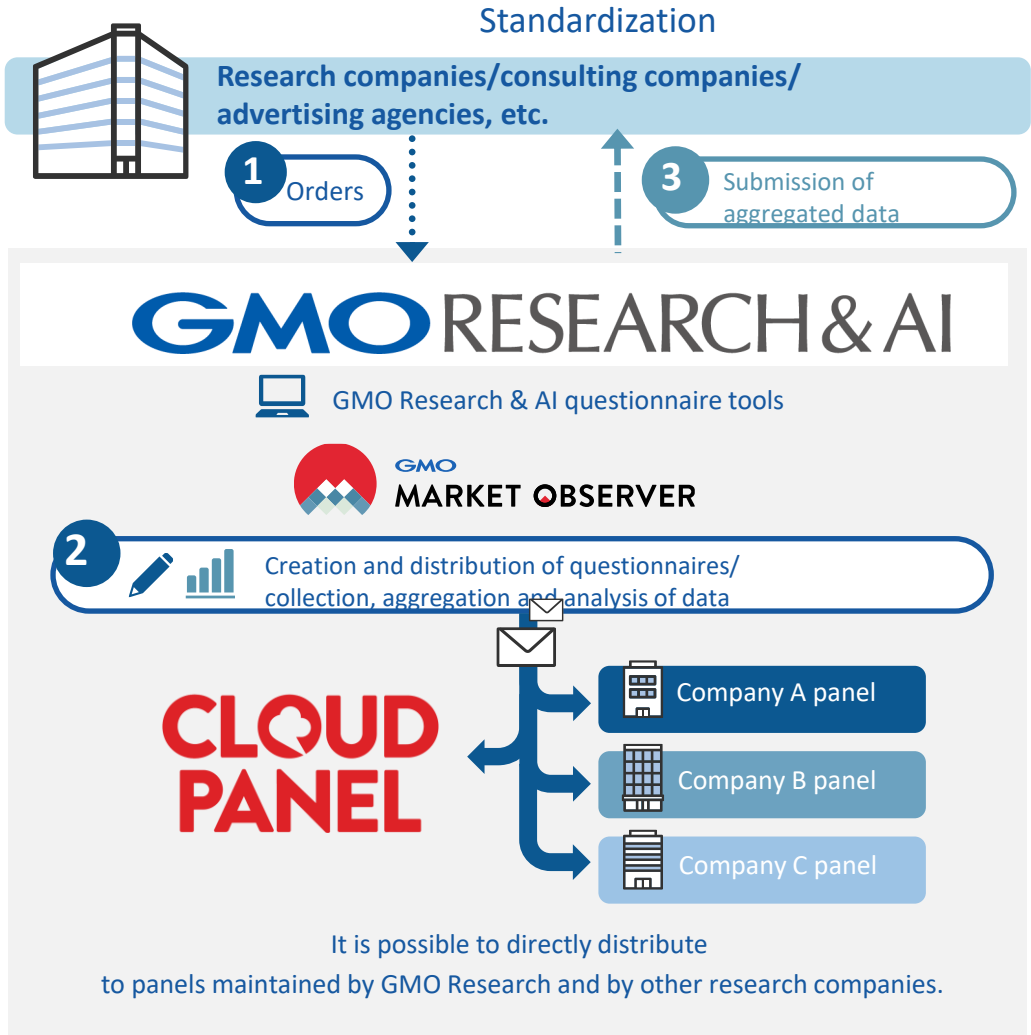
Standardization

Research companies/consulting companies/ advertising agencies, etc.

1 Orders

3 Submission of aggregated data

GMO RESEARCH & AI

GMO Research & AI questionnaire tools

GMO MARKET OBSERVER

2 Creation and distribution of questionnaires/ collection, aggregation and analysis of data

CLOUD PANEL

Company A panel

Company B panel

Company C panel

It is possible to directly distribute to panels maintained by GMO Research and by other research companies.